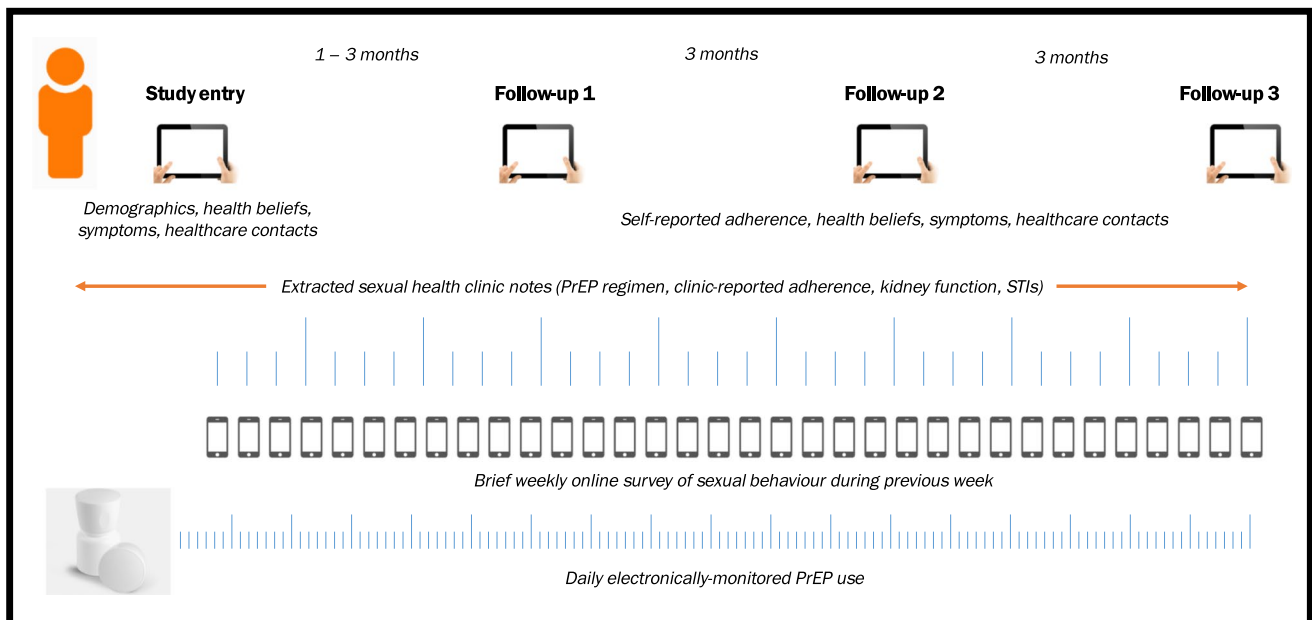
1 – 3 months

3 months

3 months

Study entry

Follow-up 1

Follow-up 2

Follow-up 3

Demographics, health beliefs, symptoms, healthcare contacts

Self-reported adherence, health beliefs, symptoms, healthcare contacts

Extracted sexual health clinic notes (PrEP regimen, clinic-reported adherence, kidney function, STIs)

Brief weekly online survey of sexual behaviour during previous week

Daily electronically-monitored PrEP use